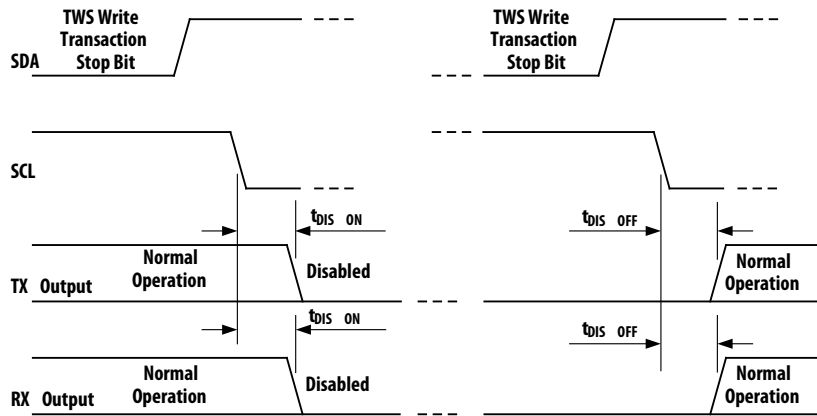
TWS Write Transaction Stop Bit

SDA

TWS Write Transaction Stop Bit

SCL

$t_{DIS\ ON}$

$t_{DIS\ OFF}$

Normal Operation

TX Output

Disabled

Normal Operation

$t_{DIS\ ON}$

$t_{DIS\ OFF}$

Normal Operation

RX Output

Disabled

Normal Operation